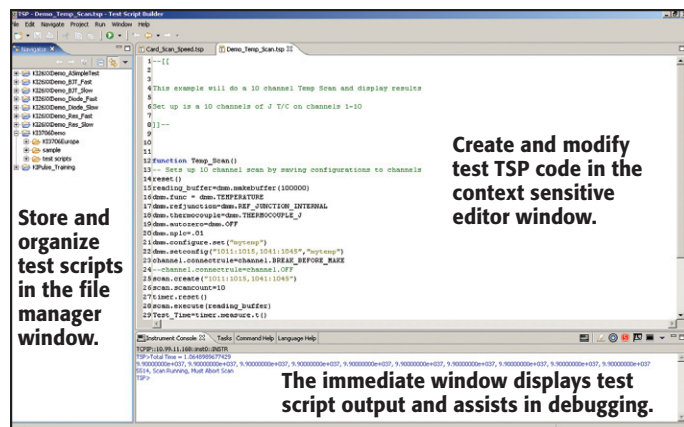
TSP - Demo_Temp_Scan.tsp - Test Script Builder

File Edit Navigate Project Run Window Help

Navigator

K3260\Demo_ASimpleTest
K3260\Demo_BJT_Fast
K3260\Demo_BJT_Slow
K3260\Demo_Diode_Fast
K3260\Demo_Diode_Slow
K3260\Demo_Res_Fast
K3260\Demo_Res_Slow
K3706Demo
K3706Europe
sample
test scripts
KPulse_Training

Card_Scan_Speed.tsp
Demo_Temp_Scan.tsp

1 --[[
2
3
4 This example will do a 10 channel Temp Scan and display results
5
6 Set up is a 10 channels of J T/C on channels 1-10
7
8 ]]--
9
10
11
12 function Temp_Scan()
13 -- Sets up 10 channel scan by saving configurations to channels
14 reset()
15 reading_buffer=dmm.makebuffer(100000)
16 dmm.func = dmm.TEMPERATURE
17 dmm.refjunction=dmm.REF_JUNCTION_INTERNAL
18 dmm.thermocouple=dmm.THERMOCOUPLE_J
19 dmm.autozero=dmm.OFF
20 dmm.nplc=.01
21 dmm.configure.set("mytemp")
22 dmm.setconfig("1011:1015,1041:1045","mytemp")
23 channel.connectrule=channel.BREAK_BEFORE_MAKE
24 --channel.connectrule=channel.OFF
25 scan.create("1011:1015,1041:1045")
26 scan.scancount=10
27 timer.reset()
28 scan.execute(reading_buffer)
29 Test_Time=timer.measure.t()

Create and modify test TSP code in the context sensitive editor window.

Store and organize test scripts in the file manager window.

Instrument Console
Tasks
Command Help
Language Help

TCPIP::10.99.11.168::inst0::INSTR
TSP>Total Time = 1.0648958677429
9.90000000e+037, 9.90000000e+037, 9.90000000e+037, 9.90000000e+037, 9.90000000e+037, 9.90000000e+037, 9.90000000e+037, 9.90000000e+037, 9.90000000e+037, 9.90000000e+037
5514, Scan Running, Must Abort Scan
TSP>

The immediate window displays test script output and assists in debugging.